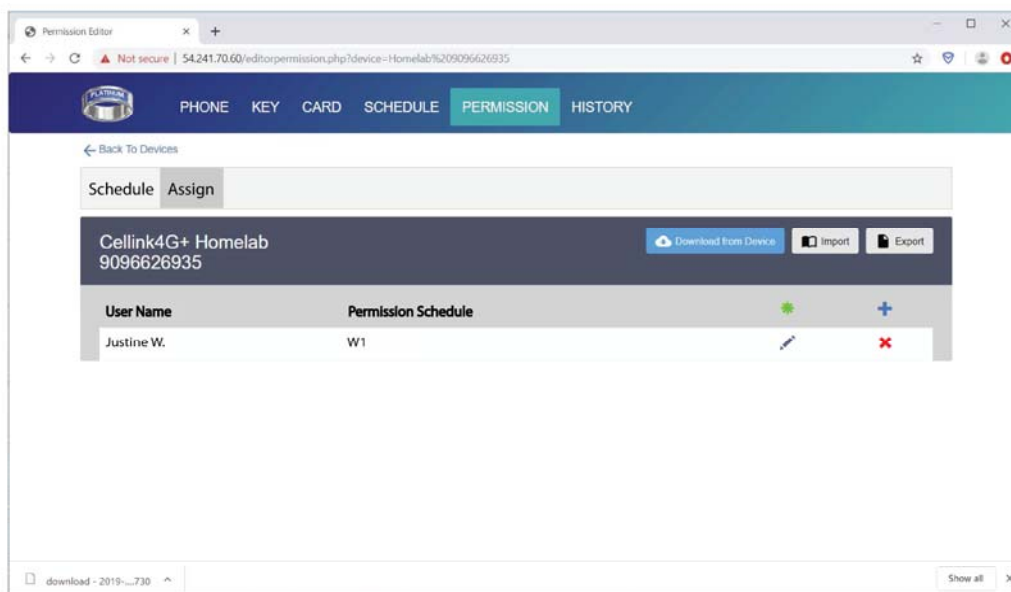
Permission Editor × +

Not secure | 54.241.70.60/editorpermission.php?device=Homelab%209096626935

PLATINUM

PHONE KEY CARD SCHEDULE PERMISSION HISTORY

← Back To Devices

Schedule Assign

Cellink4G+ Homelab
9096626935

Download from Device Import Export

| User Name | Permission Schedule | | + |
|---|---|---|---|
| Justine W. | W1 | | × |

download - 2019-....730 ^

Show all